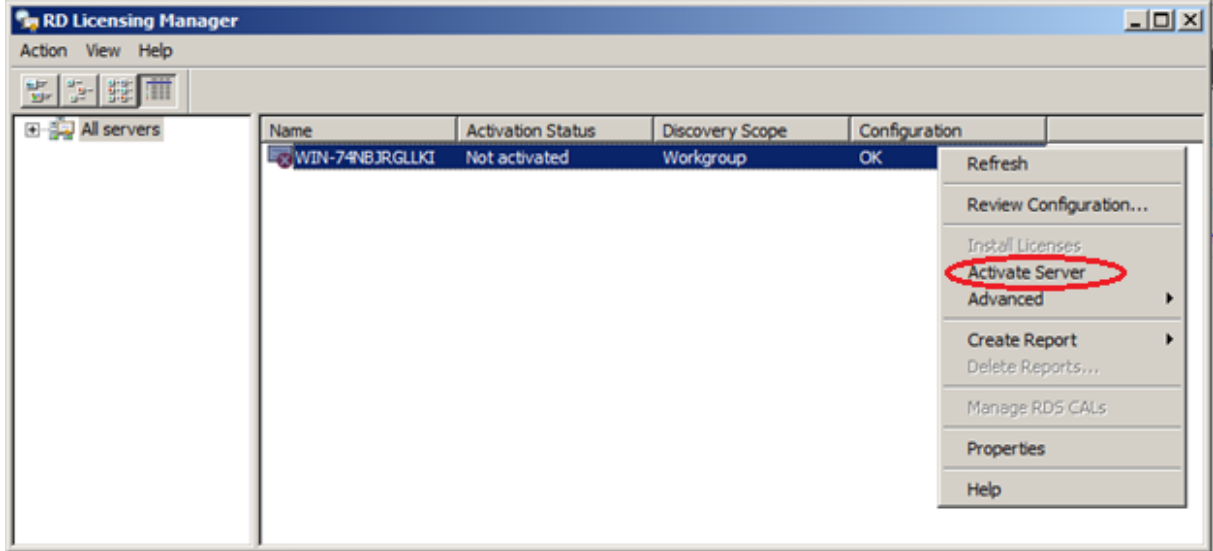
RD Licensing Manager

Action View Help

All servers

| Name | Activation Status | Discovery Scope | Configuration |
|---|---|---|---|
| WIN-74NBJRGLLKI | Not activated | Workgroup | OK |

Refresh
Review Configuration...
Install Licenses
Activate Server
Advanced
Create Report
Delete Reports...
Manage RDS CALs
Properties
Help